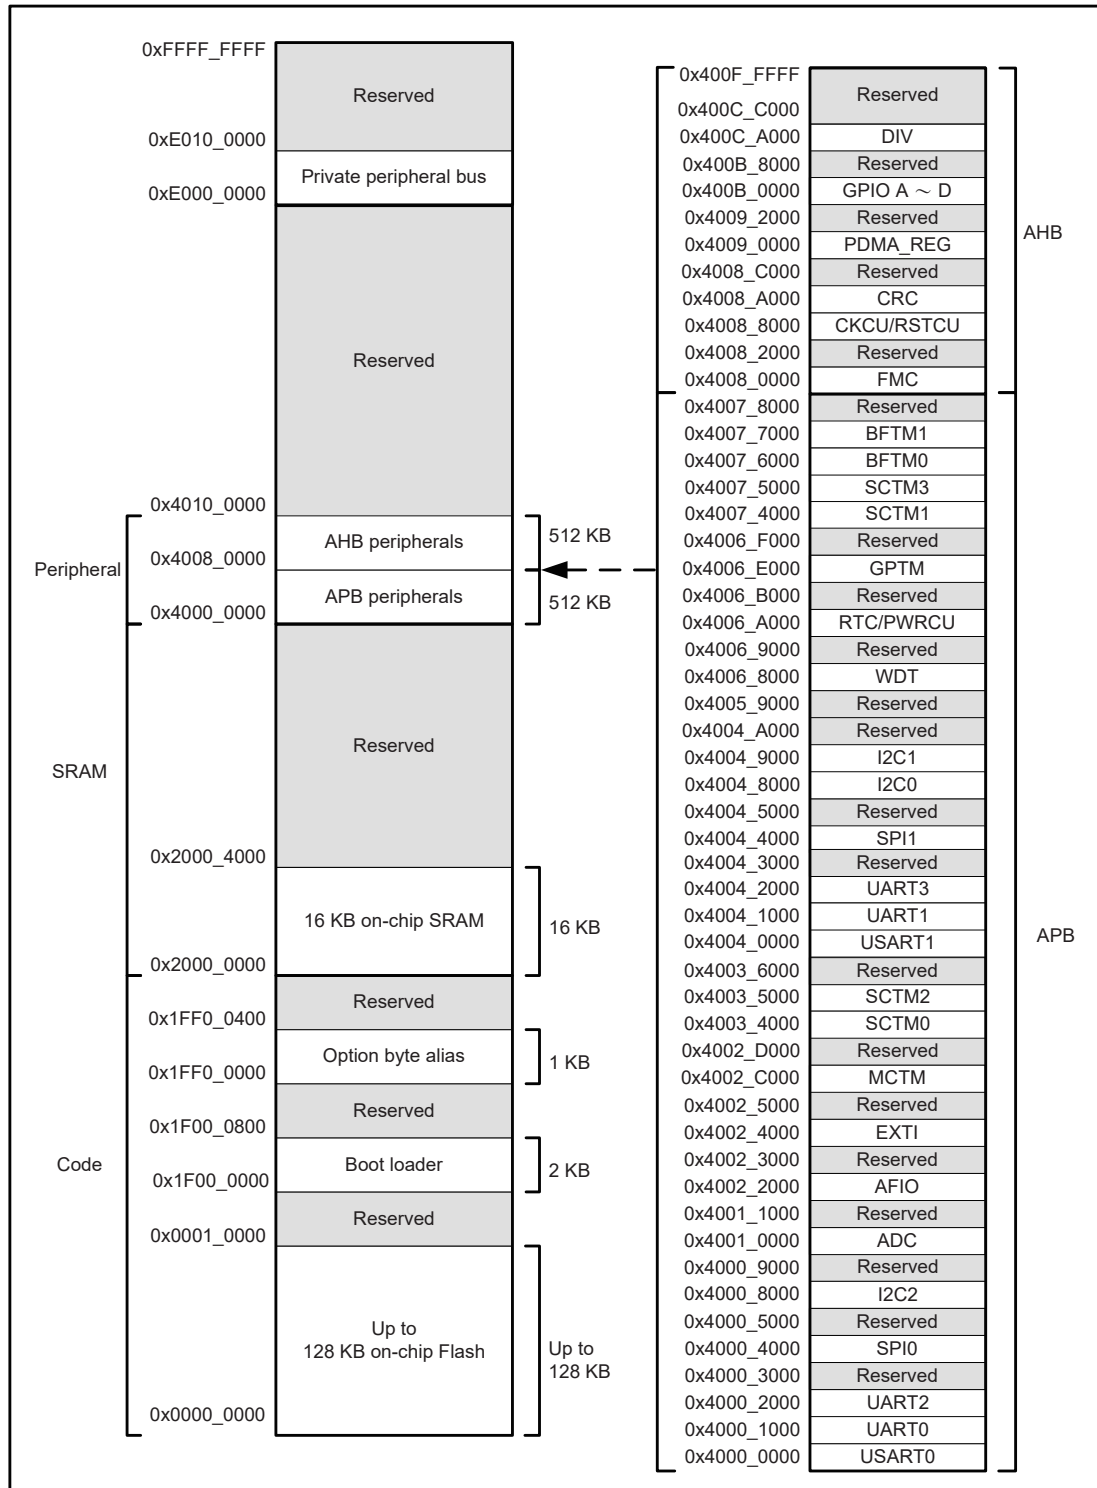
0xFFFF_FFFF
Reserved
0xE010_0000
Private peripheral bus
0xE000_0000
Reserved
0x4010_0000
AHB peripherals
512 KB
Peripheral
0x4008_0000
APB peripherals
512 KB
0x4000_0000
Reserved
SRAM
0x2000_4000
16 KB on-chip SRAM
16 KB
0x2000_0000
Reserved
0x1FF0_0400
Option byte alias
1 KB
0x1FF0_0000
Reserved
0x1F00_0800
Code
Boot loader
2 KB
0x1F00_0000
Reserved
0x0001_0000
Up to 128 KB on-chip Flash
Up to 128 KB
0x0000_0000

| Address | Peripheral |
|---|---|
| 0x400F_FFFF | Reserved |
| 0x400C_C000 | |
| 0x400C_A000 | DIV |
| 0x400B_8000 | Reserved |
| 0x400B_0000 | GPIO A $\sim$ D |
| 0x4009_2000 | Reserved |
| 0x4009_0000 | PDMA_REG |
| 0x4008_C000 | Reserved |
| 0x4008_A000 | CRC |
| 0x4008_8000 | CKCU/RSTCU |
| 0x4008_2000 | Reserved |
| 0x4008_0000 | FMC |
| 0x4007_8000 | Reserved |
| 0x4007_7000 | BFTM1 |
| 0x4007_6000 | BFTM0 |
| 0x4007_5000 | SCTM3 |
| 0x4007_4000 | SCTM1 |
| 0x4006_F000 | Reserved |
| 0x4006_E000 | GPTM |
| 0x4006_B000 | Reserved |
| 0x4006_A000 | RTC/PWRCU |
| 0x4006_9000 | Reserved |
| 0x4006_8000 | WDT |
| 0x4005_9000 | Reserved |
| 0x4004_A000 | Reserved |
| 0x4004_9000 | I2C1 |
| 0x4004_8000 | I2C0 |
| 0x4004_5000 | Reserved |
| 0x4004_4000 | SPI1 |
| 0x4004_3000 | Reserved |
| 0x4004_2000 | UART3 |
| 0x4004_1000 | UART1 |
| 0x4004_0000 | USART1 |
| 0x4003_6000 | Reserved |
| 0x4003_5000 | SCTM2 |
| 0x4003_4000 | SCTM0 |
| 0x4002_D000 | Reserved |
| 0x4002_C000 | MCTM |
| 0x4002_5000 | Reserved |
| 0x4002_4000 | EXTI |
| 0x4002_3000 | Reserved |
| 0x4002_2000 | AFIO |
| 0x4001_1000 | Reserved |
| 0x4001_0000 | ADC |
| 0x4000_9000 | Reserved |
| 0x4000_8000 | I2C2 |
| 0x4000_5000 | Reserved |
| 0x4000_4000 | SPI0 |
| 0x4000_3000 | Reserved |
| 0x4000_2000 | UART2 |
| 0x4000_1000 | UART0 |
| 0x4000_0000 | USART0 |

AHB
APB